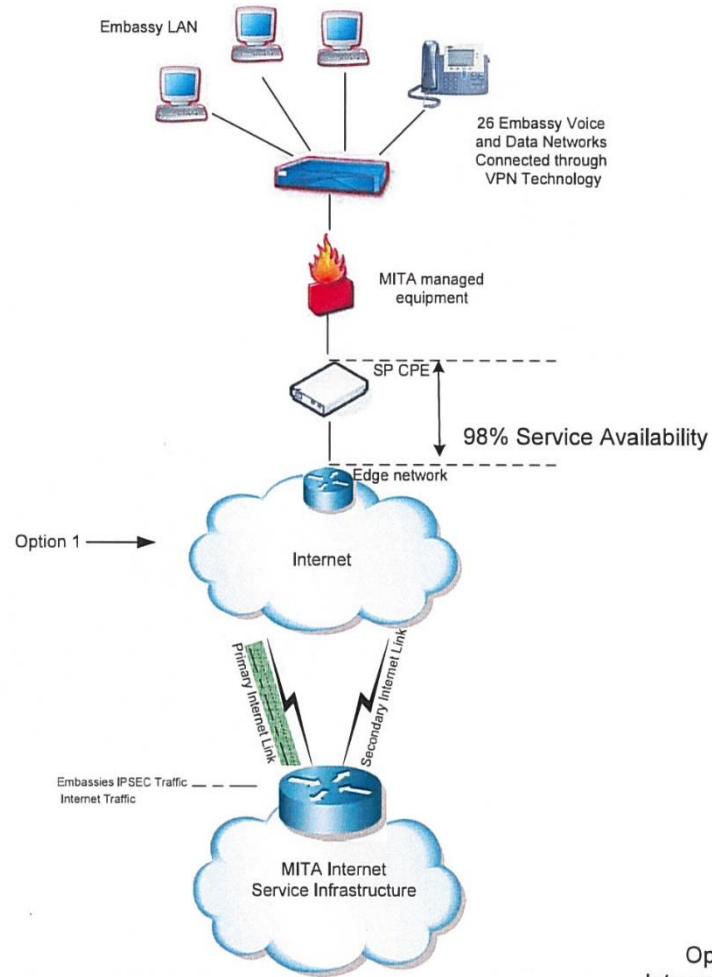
Embassy LAN

26 Embassy Voice and Data Networks Connected through VPN Technology

MITA managed equipment

SP CPE

98% Service Availability

Edge network

Option 1

Internet

Primary Internet Link

Secondary Internet Link

Embassies IPSEC Traffic
Internet Traffic

MITA Internet Service Infrastructure

Op
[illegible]